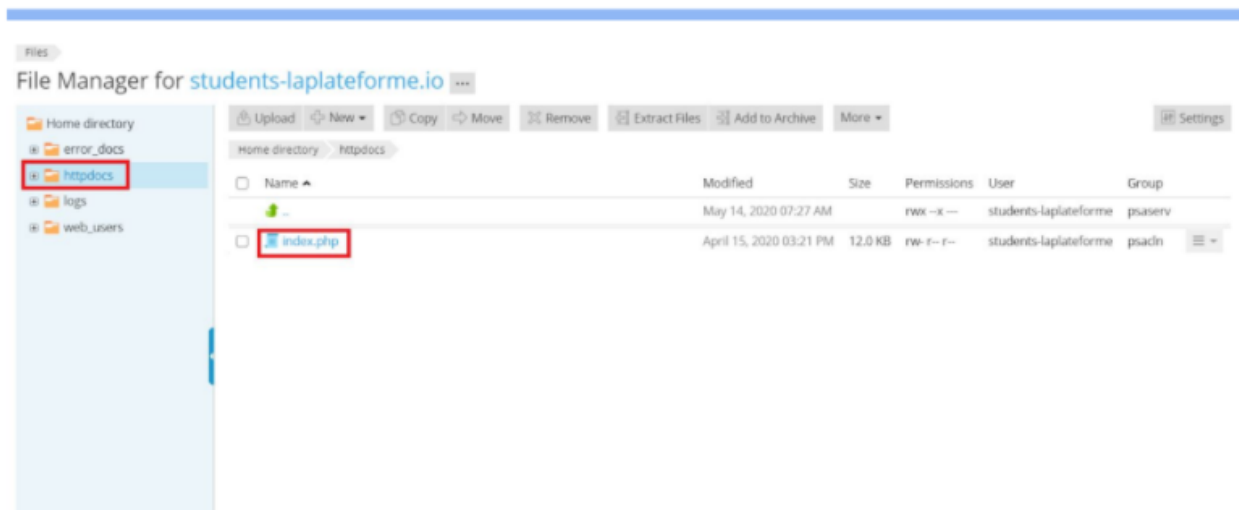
Files

File Manager for students-laplateforme.io ...

Home directory
error_docs
httpdocs
logs
web_users

Upload New Copy Move Remove Extract Files Add to Archive More Settings

Home directory httpdocs

| Name | Modified | Size | Permissions | User | Group |
|---|---|---|---|---|---|
| .. | May 14, 2020 07:27 AM | | rwx --x --- | students-laplateforme | psaserv |
| index.php | April 15, 2020 03:21 PM | 12.0 KB | rw- r-- r-- | students-laplateforme | psacln |